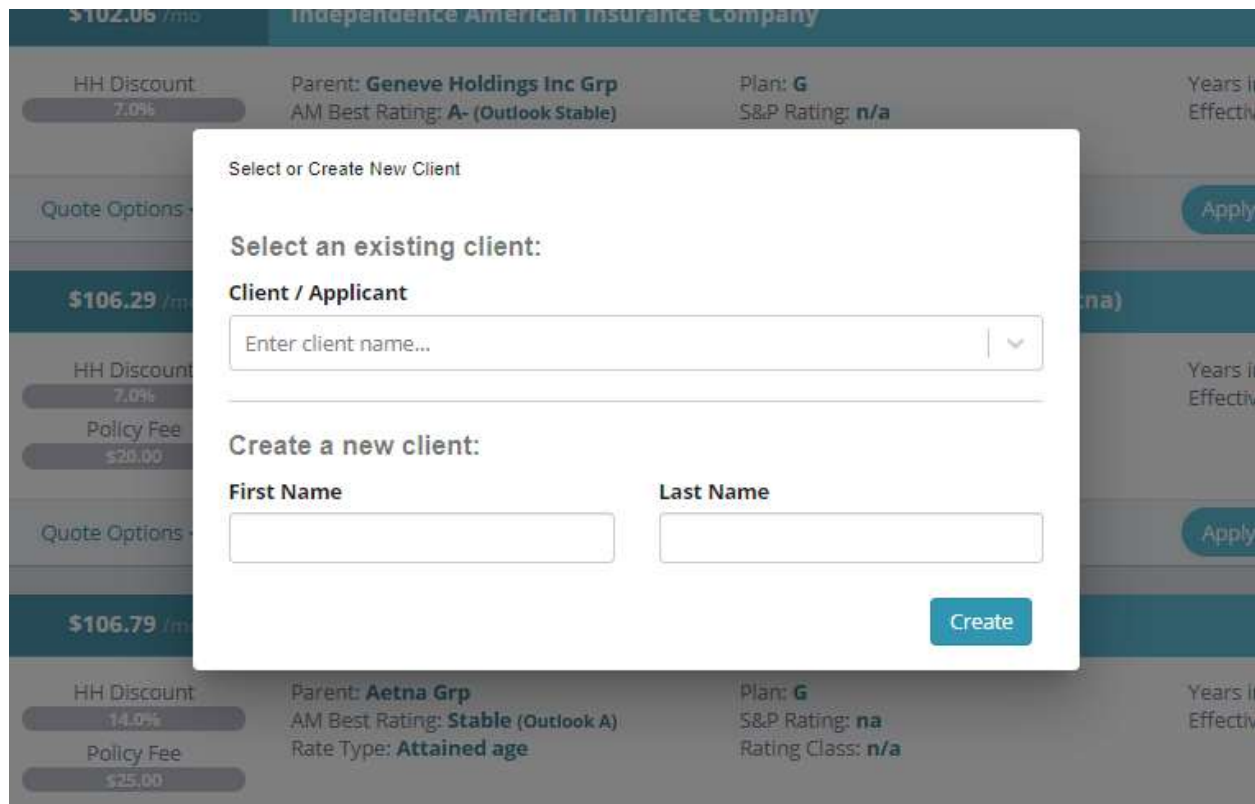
$102.06 /mo
Independence American Insurance Company

HH Discount
7.0%

Parent: Geneve Holdings Inc Grp
AM Best Rating: A- (Outlook Stable)

Plan: G
S&P Rating: n/a

Years i
Effectiv

Quote Options

Apply

$106.29 /m
na)

HH Discount
7.0%
Policy Fee
$20.00

Years i
Effectiv

Quote Options

Apply

$106.79 /m

HH Discount
14.0%
Policy Fee
$25.00

Parent: Aetna Grp
AM Best Rating: Stable (Outlook A)
Rate Type: Attained age

Plan: G
S&P Rating: na
Rating Class: n/a

Years i
Effectiv

Select or Create New Client

Select an existing client:

Client / Applicant

Enter client name...

Create a new client:

First Name

Last Name

Create